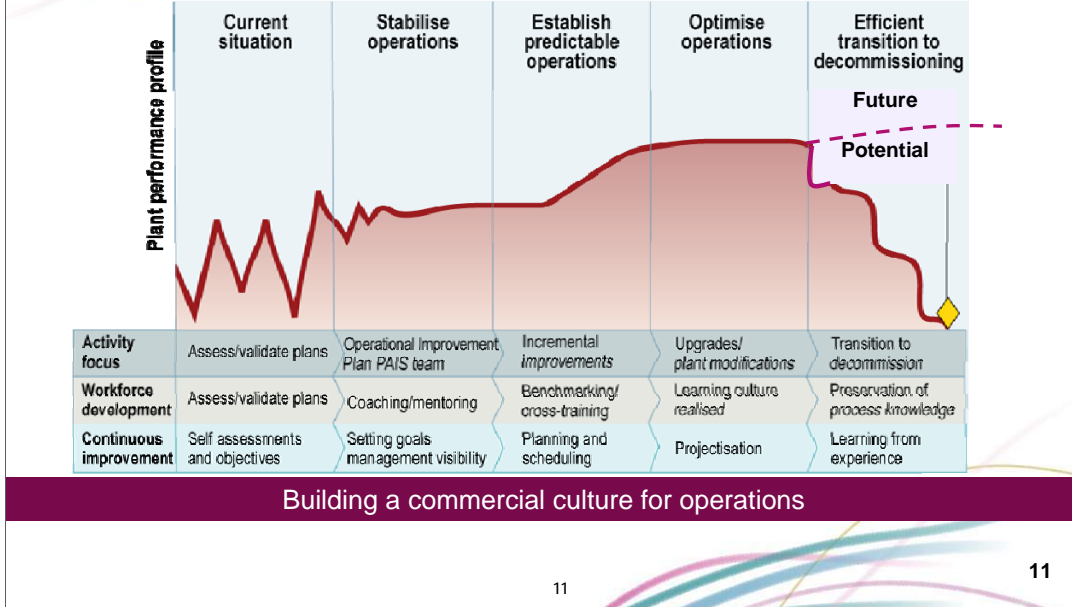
Plant performance profile

Current situation

Stabilise operations

Establish predictable operations

Optimise operations

Efficient transition to decommissioning

Future

Potential

| | | | | | |
|---|---|---|---|---|---|
| Activity focus | Assess/validate plans | Operational Improvement Plan PAIS team | Incremental improvements | Upgrades/ plant modifications | Transition to decommission |
| Workforce development | Assess/validate plans | Coaching/mentoring | Benchmarking/ cross-training | Learning culture realised | Preservation of process knowledge |
| Continuous improvement | Self assessments and objectives | Setting goals management visibility | Planning and scheduling | Projectisation | Learning from experience |

Building a commercial culture for operations

11

11